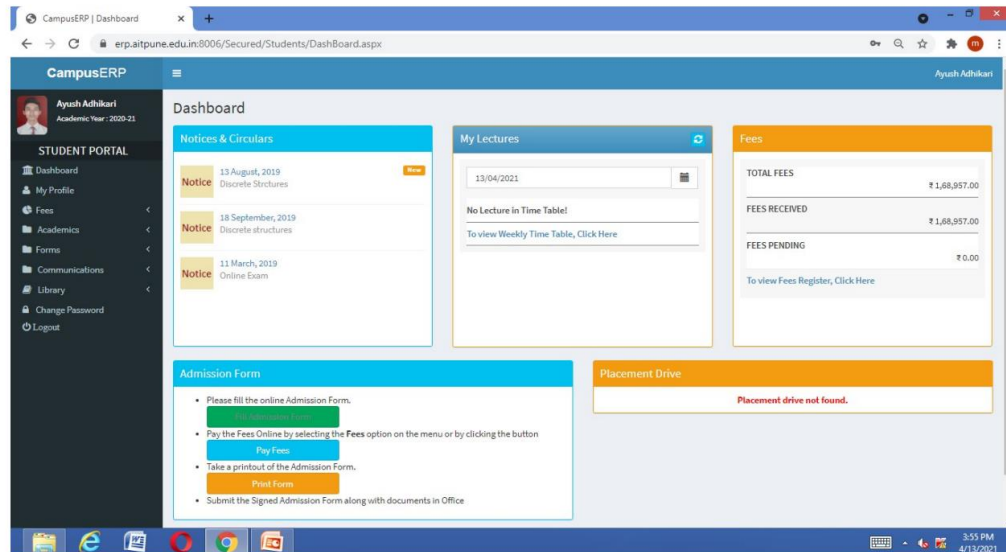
CampusERP | Dashboard ×

erp.aitpune.edu.in:8006/Secured/Students/DashBoard.aspx

CampusERP

Ayush Adhikari

Ayush Adhikari
Academic Year : 2020-21

STUDENT PORTAL

Dashboard
My Profile
Fees
Academics
Forms
Communications
Library
Change Password
Logout

Dashboard

Notices & Circulars

Notice 13 August, 2019 Discrete Strctures New

Notice 18 September, 2019 Discrete structures

Notice 11 March, 2019 Online Exam

My Lectures

13/04/2021

No Lecture in Time Table!

To view Weekly Time Table, Click Here

Fees

TOTAL FEES
₹ 1,68,957.00

FEES RECEIVED
₹ 1,68,957.00

FEES PENDING
₹ 0.00

To view Fees Register, Click Here

Admission Form

• Please fill the online Admission Form.
Fill Admission Form
• Pay the Fees Online by selecting the Fees option on the menu or by clicking the button
Pay Fees
• Take a printout of the Admission Form.
Print Form
• Submit the Signed Admission Form along with documents in Office

Placement Drive

Placement drive not found.

3:55 PM
4/13/2021